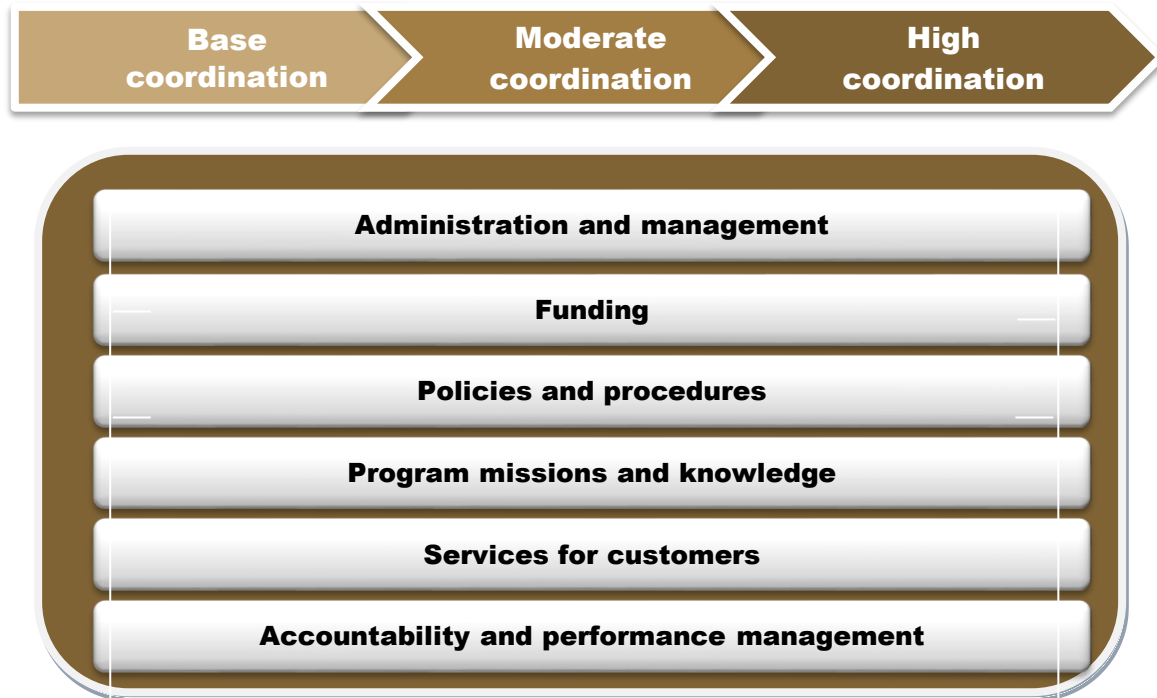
Base coordination

Moderate coordination

High coordination

Administration and management

Funding

Policies and procedures

Program missions and knowledge

Services for customers

Accountability and performance management